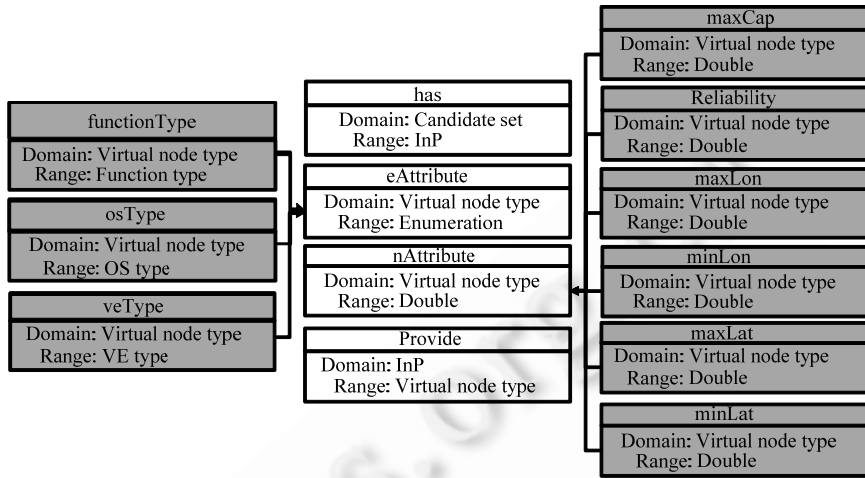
functionType
Domain: Virtual node type
Range: Function type

osType
Domain: Virtual node type
Range: OS type

veType
Domain: Virtual node type
Range: VE type

has
Domain: Candidate set
Range: InP

eAttribute
Domain: Virtual node type
Range: Enumeration

nAttribute
Domain: Virtual node type
Range: Double

Provide
Domain: InP
Range: Virtual node type

maxCap
Domain: Virtual node type
Range: Double

Reliability
Domain: Virtual node type
Range: Double

maxLon
Domain: Virtual node type
Range: Double

minLon
Domain: Virtual node type
Range: Double

maxLat
Domain: Virtual node type
Range: Double

minLat
Domain: Virtual node type
Range: Double